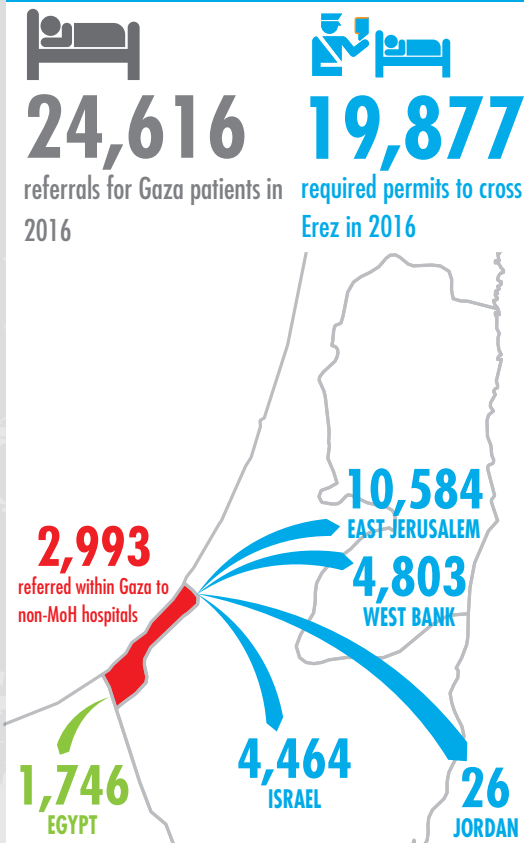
24,616
referrals for Gaza patients in 2016

19,877
required permits to cross Erez in 2016

10,584
EAST JERUSALEM

4,803
WEST BANK

2,993
referred within Gaza to non-MoH hospitals

1,746
EGYPT

4,464
ISRAEL

26
JORDAN